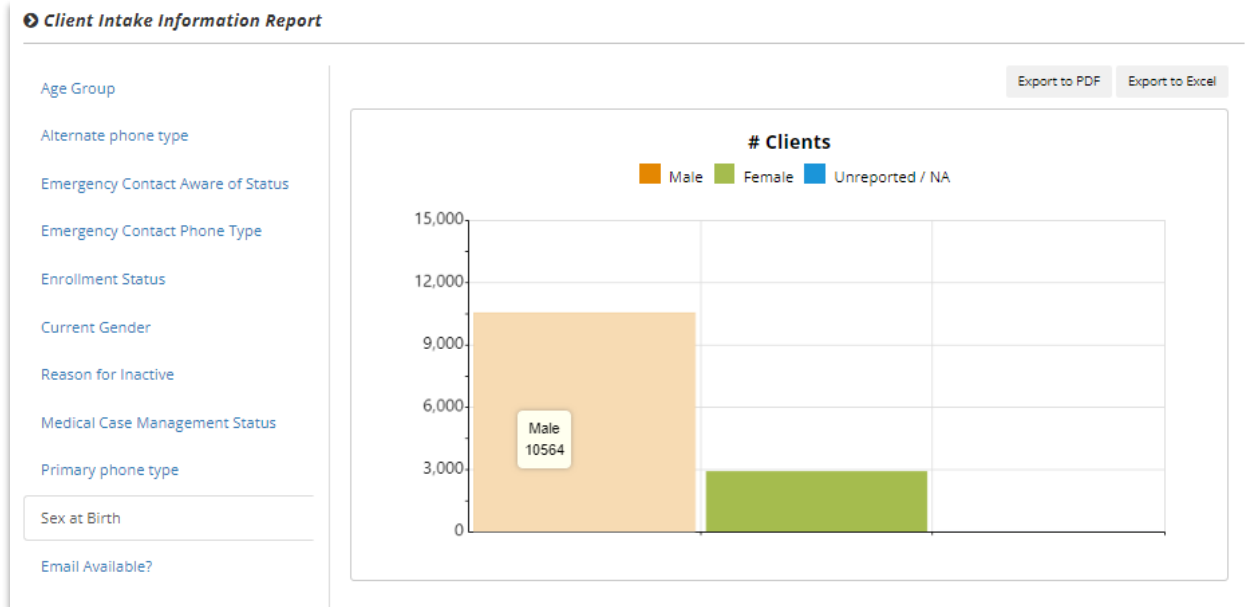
Client Intake Information Report

Age Group

Alternate phone type

Emergency Contact Aware of Status

Emergency Contact Phone Type

Enrollment Status

Current Gender

Reason for Inactive

Medical Case Management Status

Primary phone type

Sex at Birth

Email Available?

Export to PDF

Export to Excel

# Clients

Male Female Unreported / NA

15,000

12,000

9,000

6,000

3,000

0

Male
10564